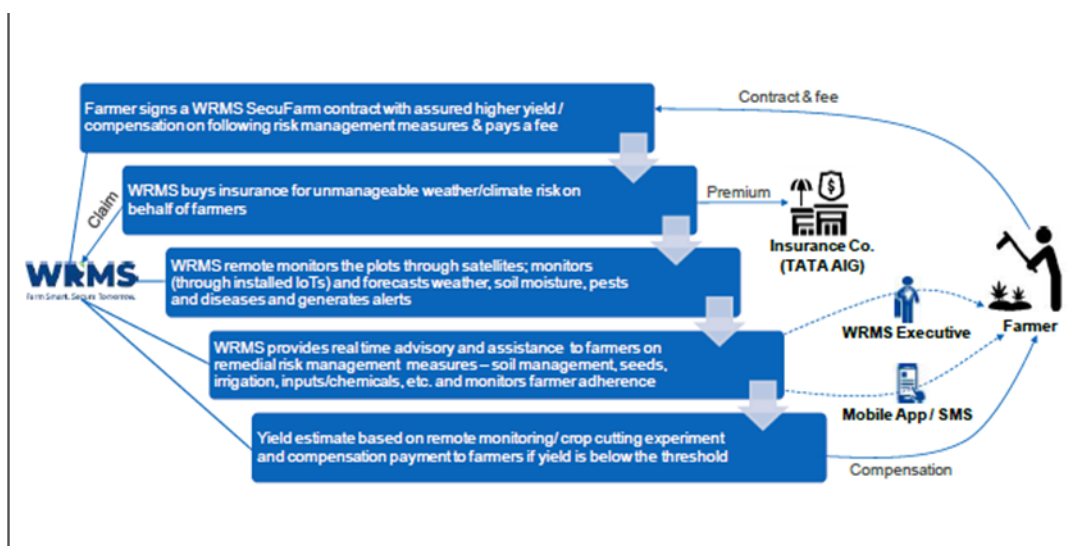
Farmer signs a WRMS SecuFarm contract with assured higher yield / compensation on following risk management measures & pays a fee

Contract & fee

WRMS buys insurance for unmanageable weather/climate risk on behalf of farmers

Premium

Claim

Insurance Co. (TATA AIG)

WRMS
Farm Smart. Secure Tomorrow.

WRMS remote monitors the plots through satellites; monitors (through installed IoTs) and forecasts weather, soil moisture, pests and diseases and generates alerts

Farmer

WRMS Executive

WRMS provides real time advisory and assistance to farmers on remedial risk management measures – soil management, seeds, irrigation, inputs/chemicals, etc. and monitors farmer adherence

Mobile App / SMS

Yield estimate based on remote monitoring/ crop cutting experiment and compensation payment to farmers if yield is below the threshold

Compensation